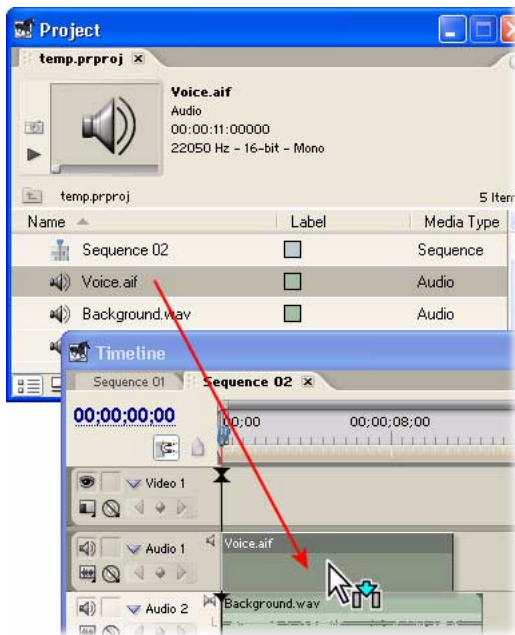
Project

temp.prproj ×

Voice.aif
Audio
00:00:11:00000
22050 Hz - 16-bit - Mono

temp.prproj

5 Item

| Name | Label | Media Type |
|---|---|---|
| Sequence 02 | | Sequence |
| Voice.aif | | Audio |
| Background.wav | | Audio |

Timeline

Sequence 01

Sequence 02 ×

00;00;00;00

00;00

00;00;08;00

Video 1

Audio 1

Voice.aif

Audio 2

Background.wav